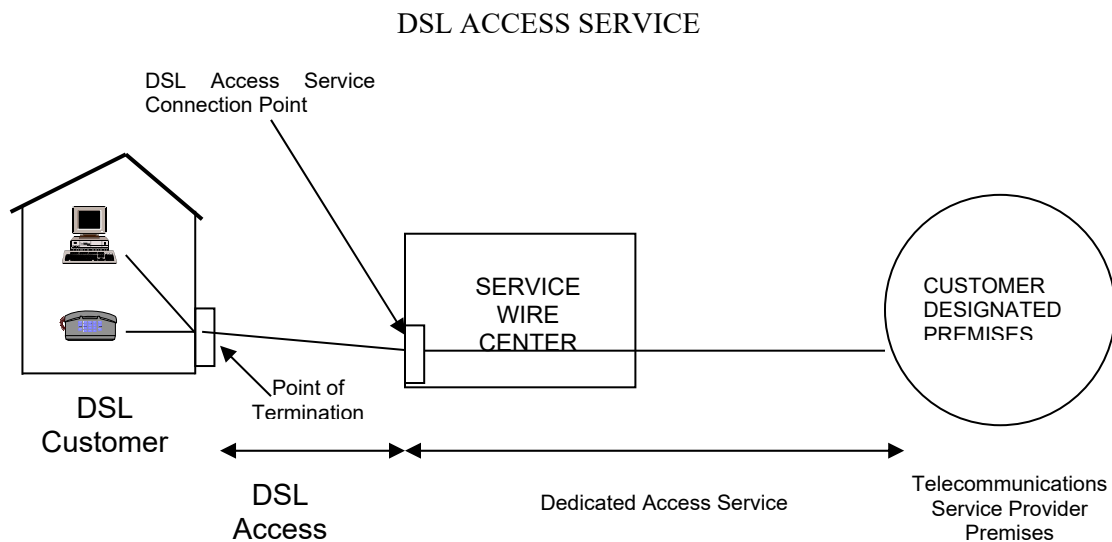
DSL ACCESS SERVICE

DSL Access Service Connection Point

SERVICE WIRE CENTER

CUSTOMER DESIGNATED PREMISES

Point of Termination

DSL Customer

DSL Access

Dedicated Access Service

Telecommunications Service Provider Premises